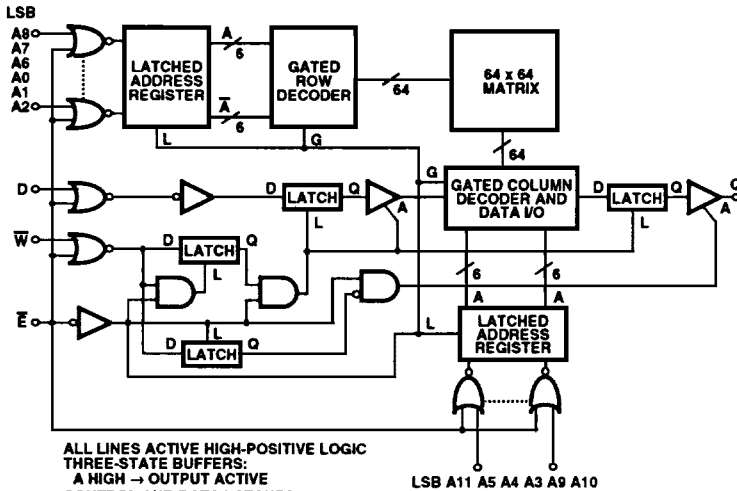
LSB
A8
A7
A6
A0
A1
A2

LATCHED ADDRESS REGISTER

A
6
$\overline{A}$
6

GATED ROW DECODER

64

64 x 64 MATRIX

L
G

64

D

D
LATCH
Q

A

G

GATED COLUMN DECODER AND DATA I/O

D
LATCH
Q

A

L

$\overline{W}$

D
LATCH
Q

L

L

6
6

A
A

$\overline{E}$

L

LATCHED ADDRESS REGISTER

D
LATCH
Q

ALL LINES ACTIVE HIGH-POSITIVE LOGIC
THREE-STATE BUFFERS:
A HIGH → OUTPUT ACTIVE

LSB A11 A5 A4 A3 A9 A10